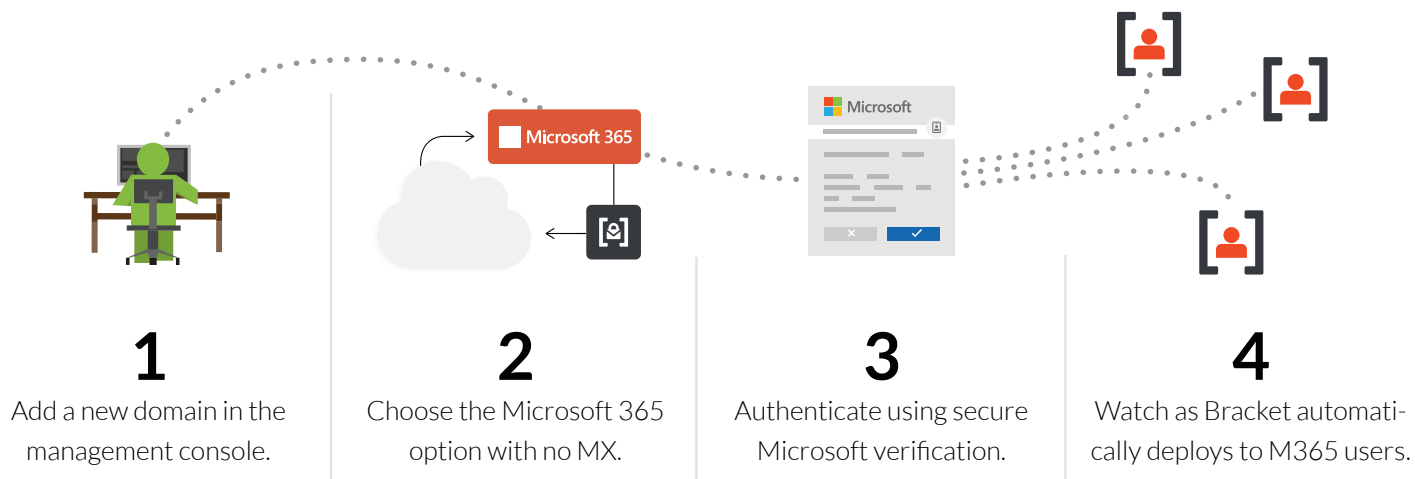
Microsoft 365

Microsoft

1
Add a new domain in the management console.

2
Choose the Microsoft 365 option with no MX.

3
Authenticate using secure Microsoft verification.

4
Watch as Bracket automatically deploys to M365 users.